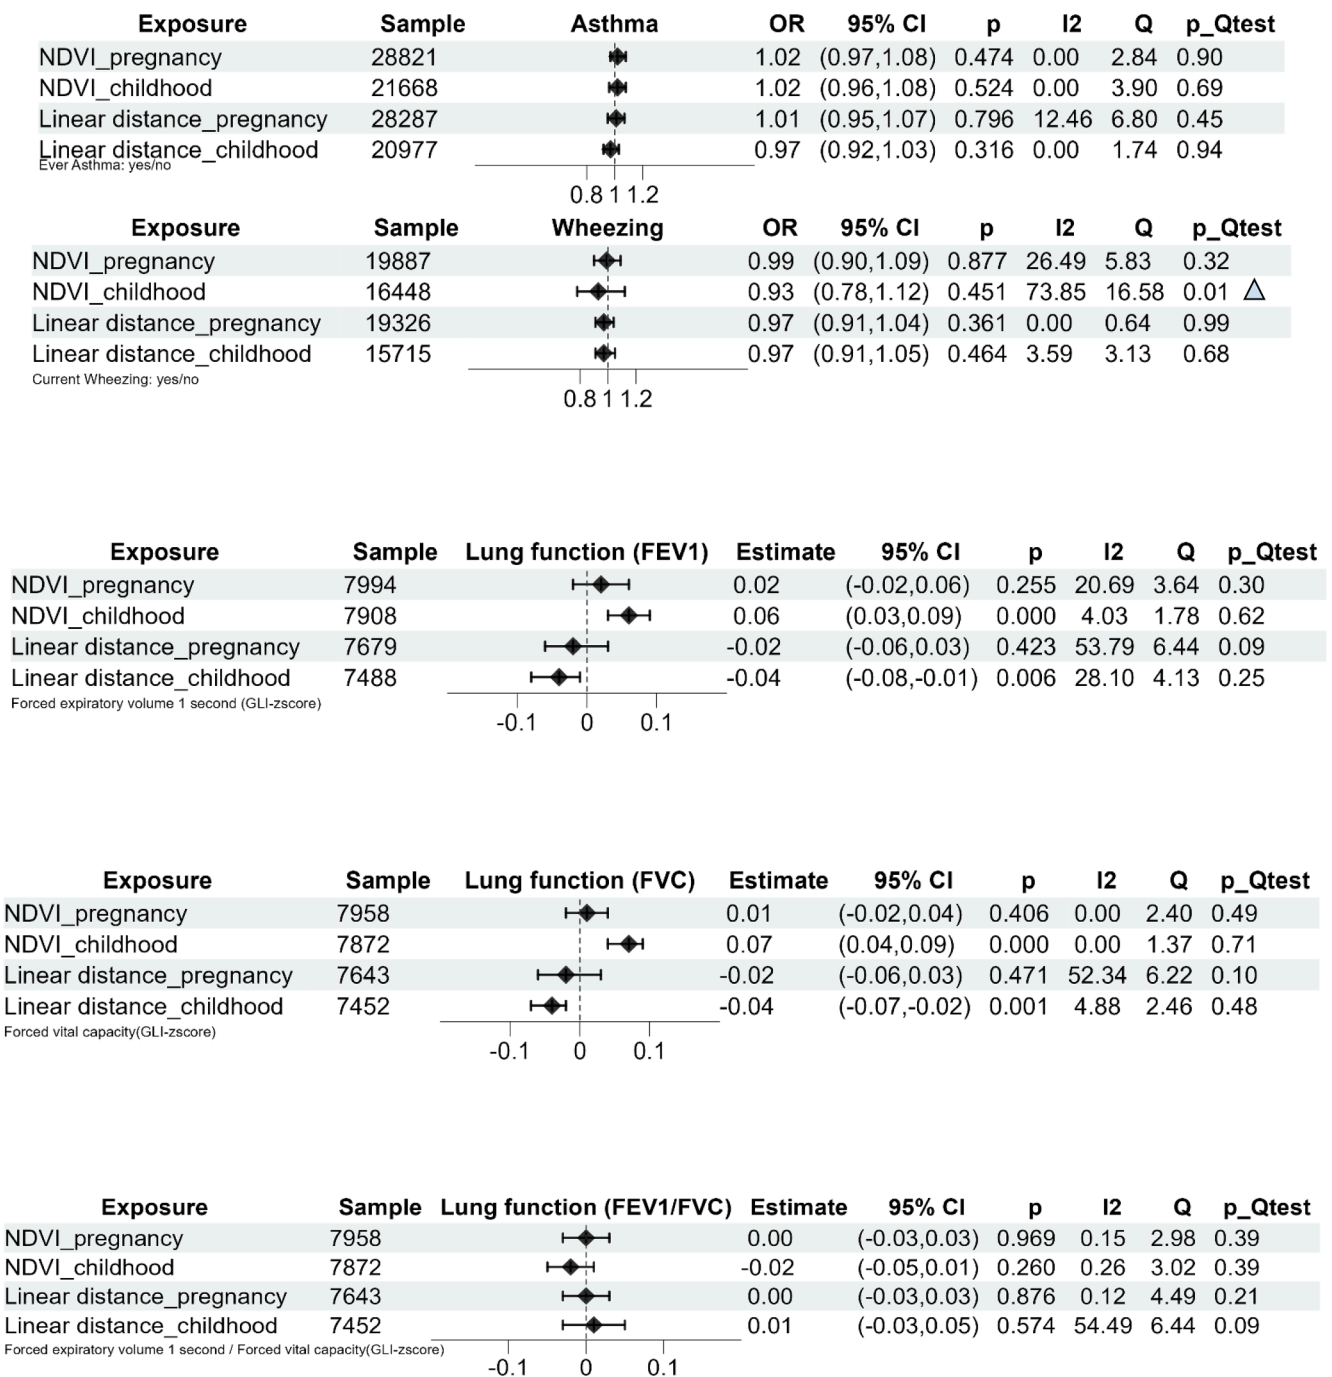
| Exposure | Sample | Asthma | OR | 95% CI | p | I2 | Q | p_Qtest |
|---|---|---|---|---|---|---|---|---|
| NDVI_pregnancy | 28821 | | 1.02 | (0.97,1.08) | 0.474 | 0.00 | 2.84 | 0.90 |
| NDVI_childhood | 21668 | | 1.02 | (0.96,1.08) | 0.524 | 0.00 | 3.90 | 0.69 |
| Linear distance_pregnancy | 28287 | | 1.01 | (0.95,1.07) | 0.796 | 12.46 | 6.80 | 0.45 |
| Linear distance_childhood | 20977 | | 0.97 | (0.92,1.03) | 0.316 | 0.00 | 1.74 | 0.94 |

Ever Asthma: yes/no

0.8 1 1.2

| Exposure | Sample | Wheezing | OR | 95% CI | p | I2 | Q | p_Qtest |
|---|---|---|---|---|---|---|---|---|
| NDVI_pregnancy | 19887 | | 0.99 | (0.90,1.09) | 0.877 | 26.49 | 5.83 | 0.32 |
| NDVI_childhood | 16448 | | 0.93 | (0.78,1.12) | 0.451 | 73.85 | 16.58 | 0.01 |
| Linear distance_pregnancy | 19326 | | 0.97 | (0.91,1.04) | 0.361 | 0.00 | 0.64 | 0.99 |
| Linear distance_childhood | 15715 | | 0.97 | (0.91,1.05) | 0.464 | 3.59 | 3.13 | 0.68 |

Current Wheezing: yes/no

0.8 1 1.2

| Exposure | Sample | Lung function (FEV1) | Estimate | 95% CI | p | I2 | Q | p_Qtest |
|---|---|---|---|---|---|---|---|---|
| NDVI_pregnancy | 7994 | | 0.02 | (-0.02,0.06) | 0.255 | 20.69 | 3.64 | 0.30 |
| NDVI_childhood | 7908 | | 0.06 | (0.03,0.09) | 0.000 | 4.03 | 1.78 | 0.62 |
| Linear distance_pregnancy | 7679 | | -0.02 | (-0.06,0.03) | 0.423 | 53.79 | 6.44 | 0.09 |
| Linear distance_childhood | 7488 | | -0.04 | (-0.08,-0.01) | 0.006 | 28.10 | 4.13 | 0.25 |

Forced expiratory volume 1 second (GLI-zscore)

-0.1 0 0.1

| Exposure | Sample | Lung function (FVC) | Estimate | 95% CI | p | I2 | Q | p_Qtest |
|---|---|---|---|---|---|---|---|---|
| NDVI_pregnancy | 7958 | | 0.01 | (-0.02,0.04) | 0.406 | 0.00 | 2.40 | 0.49 |
| NDVI_childhood | 7872 | | 0.07 | (0.04,0.09) | 0.000 | 0.00 | 1.37 | 0.71 |
| Linear distance_pregnancy | 7643 | | -0.02 | (-0.06,0.03) | 0.471 | 52.34 | 6.22 | 0.10 |
| Linear distance_childhood | 7452 | | -0.04 | (-0.07,-0.02) | 0.001 | 4.88 | 2.46 | 0.48 |

Forced vital capacity(GLI-zscore)

-0.1 0 0.1

| Exposure | Sample | Lung function (FEV1/FVC) | Estimate | 95% CI | p | I2 | Q | p_Qtest |
|---|---|---|---|---|---|---|---|---|
| NDVI_pregnancy | 7958 | | 0.00 | (-0.03,0.03) | 0.969 | 0.15 | 2.98 | 0.39 |
| NDVI_childhood | 7872 | | -0.02 | (-0.05,0.01) | 0.260 | 0.26 | 3.02 | 0.39 |
| Linear distance_pregnancy | 7643 | | 0.00 | (-0.03,0.03) | 0.876 | 0.12 | 4.49 | 0.21 |
| Linear distance_childhood | 7452 | | 0.01 | (-0.03,0.05) | 0.574 | 54.49 | 6.44 | 0.09 |

Forced expiratory volume 1 second / Forced vital capacity(GLI-zscore)

-0.1 0 0.1